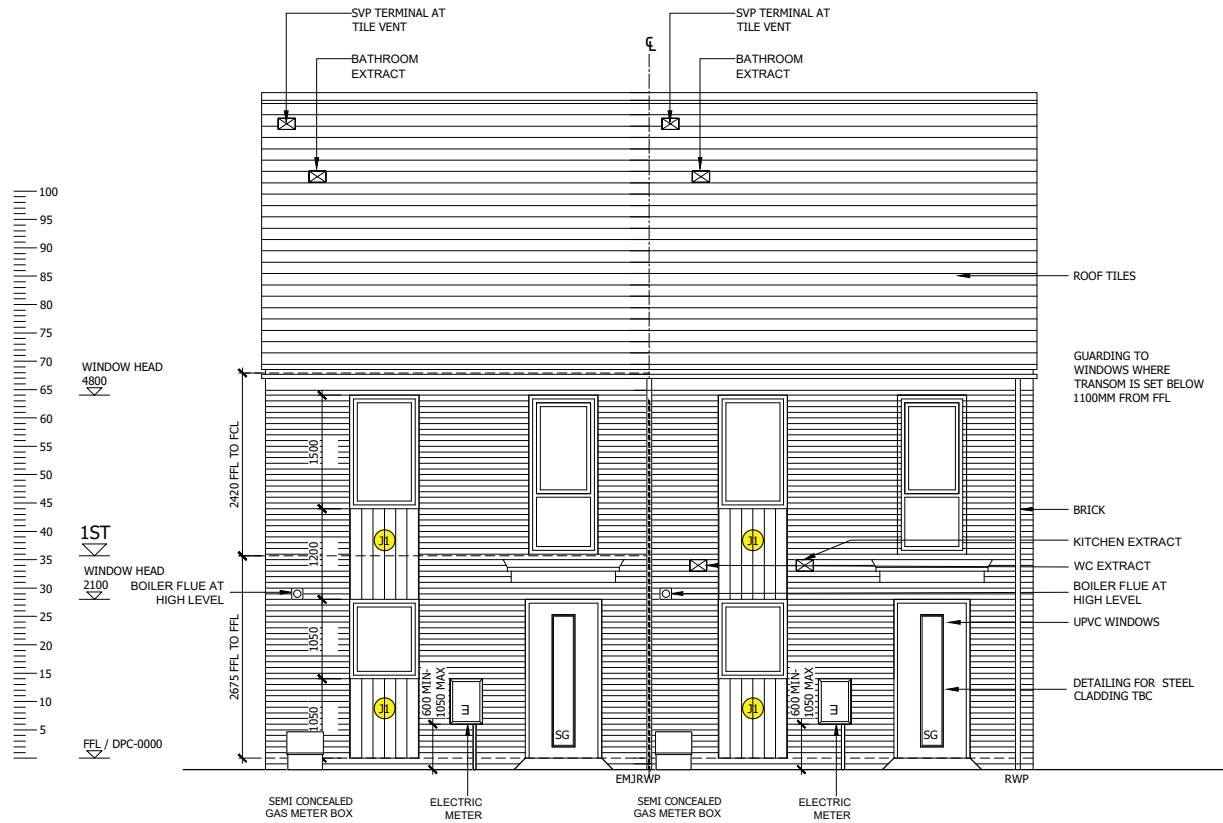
SVP TERMINAL AT TILE VENT

BATHROOM EXTRACT

℄

SVP TERMINAL AT TILE VENT

BATHROOM EXTRACT

100
95
90
85
80
75
70
65
60
55
50
45
40
35
30
25
20
15
10
5

ROOF TILES

WINDOW HEAD
4800

GUARDING TO WINDOWS WHERE TRANSOM IS SET BELOW 1100MM FROM FFL

2420 FFL TO FCL

1500

BRICK

1ST

1200

J1

J1

KITCHEN EXTRACT

WINDOW HEAD
2100

WC EXTRACT

BOILER FLUE AT HIGH LEVEL

BOILER FLUE AT HIGH LEVEL

2675 FFL TO FFL

1050

UPVC WINDOWS

600 MIN-1050 MAX

600 MIN-1050 MAX

DETAILING FOR STEEL CLADDING TBC

1050

J1

E

SG

J1

E

SG

FFL / DPC-0000

EMJRWP

RWP

SEMI CONCEALED GAS METER BOX

ELECTRIC METER

SEMI CONCEALED GAS METER BOX

ELECTRIC METER